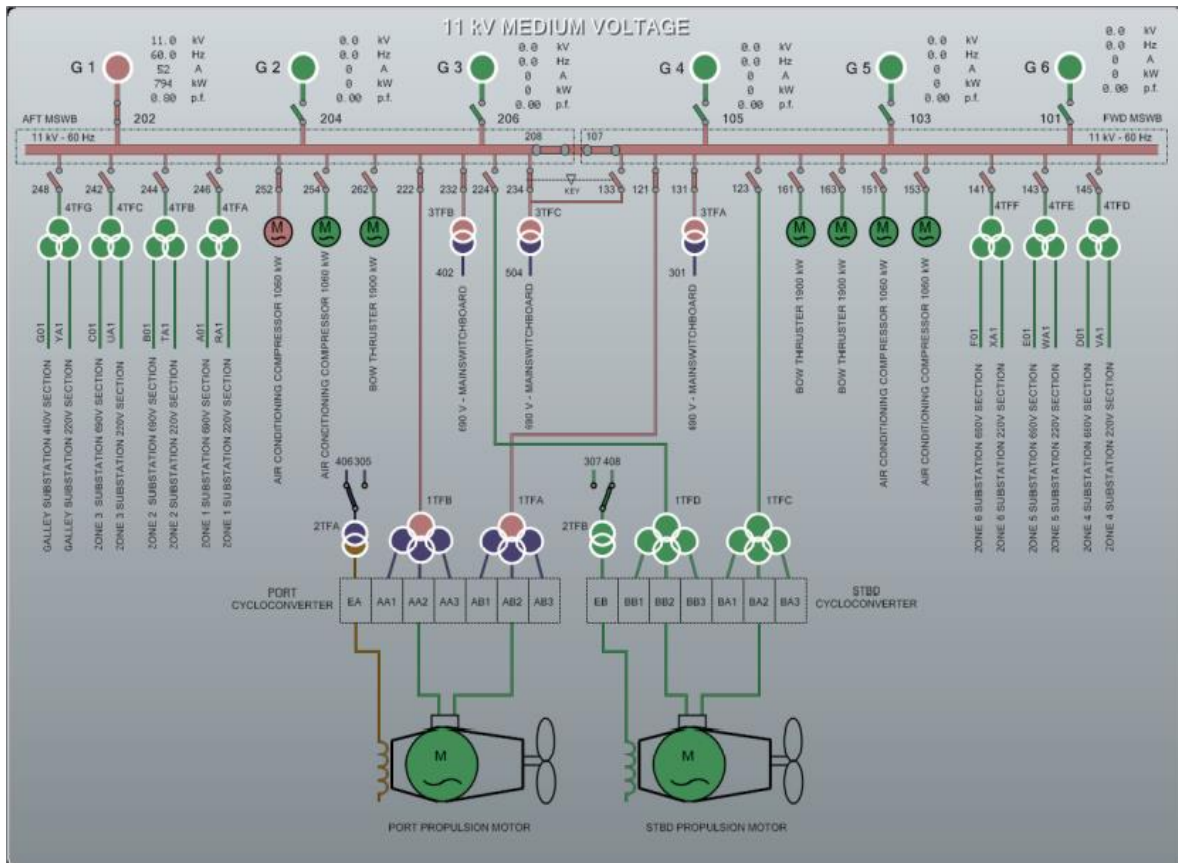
11 kV MEDIUM VOLTAGE

G 1
11.0 kV
60.0 Hz
52 A
794 kW
0.80 p.f.

G 2
0.0 kV
0.0 Hz
0 A
0 kW
0.00 p.f.

G 3
0.0 kV
0.0 Hz
0 A
0 kW
0.00 p.f.

G 4
0.0 kV
0.0 Hz
0 A
0 kW
0.00 p.f.

G 5
0.0 kV
0.0 Hz
0 A
0 kW
0.00 p.f.

G 6
0.0 kV
0.0 Hz
0 A
0 kW
0.00 p.f.

AFT MSWB
202
204
206
105
103
101
FWD MSWB
11 kV - 60 Hz
208
107
11 kV - 60 Hz

248 242 244 246 252 254 262 222 232 224 234 KEY 133 121 131 123 161 163 151 153 141 143 145

4TFG 4TFC 4TFB 4TFA
3TFB 3TFC 3TFA
4TFF 4TFE 4TFD
402 504 301

G01 YA1 C01 UA1 B01 TA1 A01 RA1
F01 XA1 E01 WA1 D01 VA1

GALLEY SUBSTATION 440V SECTION
GALLEY SUBSTATION 220V SECTION
ZONE 3 SUBSTATION 690V SECTION
ZONE 3 SUBSTATION 220V SECTION
ZONE 2 SUBSTATION 690V SECTION
ZONE 2 SUBSTATION 220V SECTION
ZONE 1 SUBSTATION 690V SECTION
ZONE 1 SU BSTATION 220V SECTION
AIR CONDITIONING COMPRESSOR 1060 kW
AIR CONDITIONING COMPRESSOR 1060 kW
BOW THRUSTER 1900 kW
690 V - MAINSWITCHBOARD
690 V - MAINSWITCHBOARD
690 V - MAINSWITCHBOARD
BOW THRUSTER 1900 kW
BOW THRUSTER 1900 kW
AIR CONDITIONING COMPRESSOR 1060 kW
AIR CONDITIONING COMPRESSOR 1060 kW
ZONE 6 SUBSTATION 690V SECTION
ZONE 6 SUBSTATION 220V SECTION
ZONE 5 SUBSTATION 690V SECTION
ZONE 5 SUBSTATION 220V SECTION
ZONE 4 SUBSTATION 690V SECTION
ZONE 4 SUBSTATION 220V SECTION

406 305
307 408
2TFA 1TFB 1TFA
2TFB 1TFD 1TFC

PORT CYCLOCONVERTER
EA AA1 AA2 AA3 AB1 AB2 AB3
EB BB1 BB2 BB3 BA1 BA2 BA3
STBD CYCLOCONVERTER

PORT PROPULSION MOTOR
STBD PROPULSION MOTOR